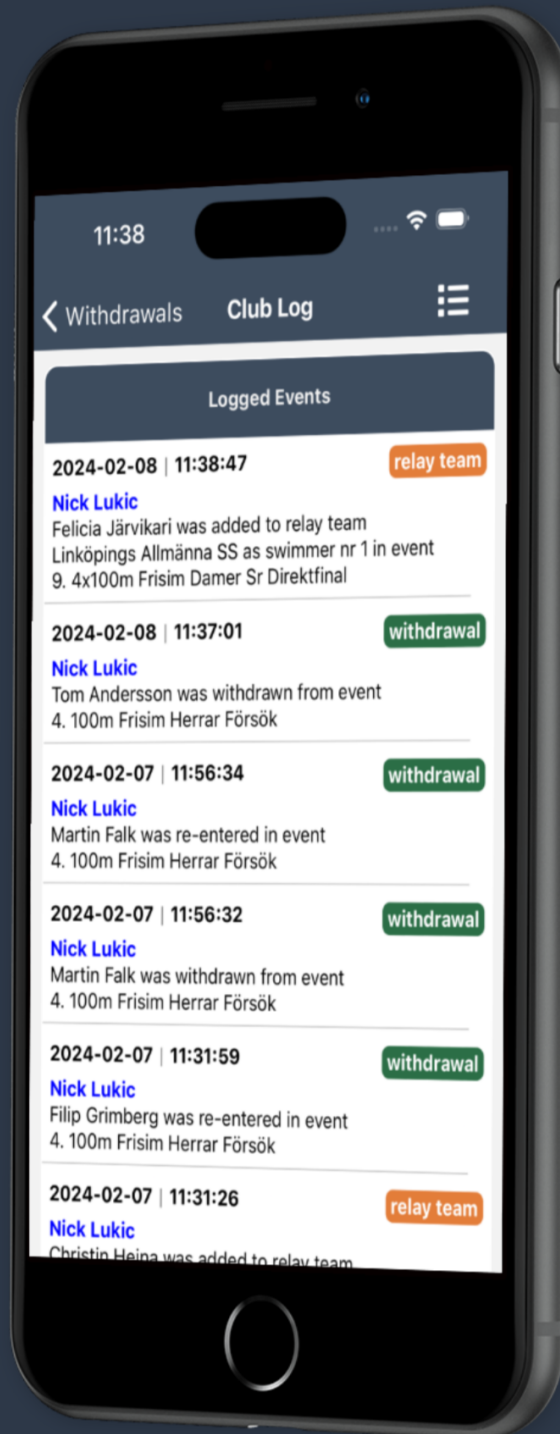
11:38

Withdrawals Club Log

Logged Events

2024-02-08 | 11:38:47 relay team
Nick Lukic
Felicia Järvikari was added to relay team Linköpings Allmänna SS as swimmer nr 1 in event 9. 4x100m Frisim Damer Sr Direktfinal

2024-02-08 | 11:37:01 withdrawal
Nick Lukic
Tom Andersson was withdrawn from event 4. 100m Frisim Herrar Försök

2024-02-07 | 11:56:34 withdrawal
Nick Lukic
Martin Falk was re-entered in event 4. 100m Frisim Herrar Försök

2024-02-07 | 11:56:32 withdrawal
Nick Lukic
Martin Falk was withdrawn from event 4. 100m Frisim Herrar Försök

2024-02-07 | 11:31:59 withdrawal
Nick Lukic
Filip Grimberg was re-entered in event 4. 100m Frisim Herrar Försök

2024-02-07 | 11:31:26 relay team
Nick Lukic
Christin Heina was added to relay team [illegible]